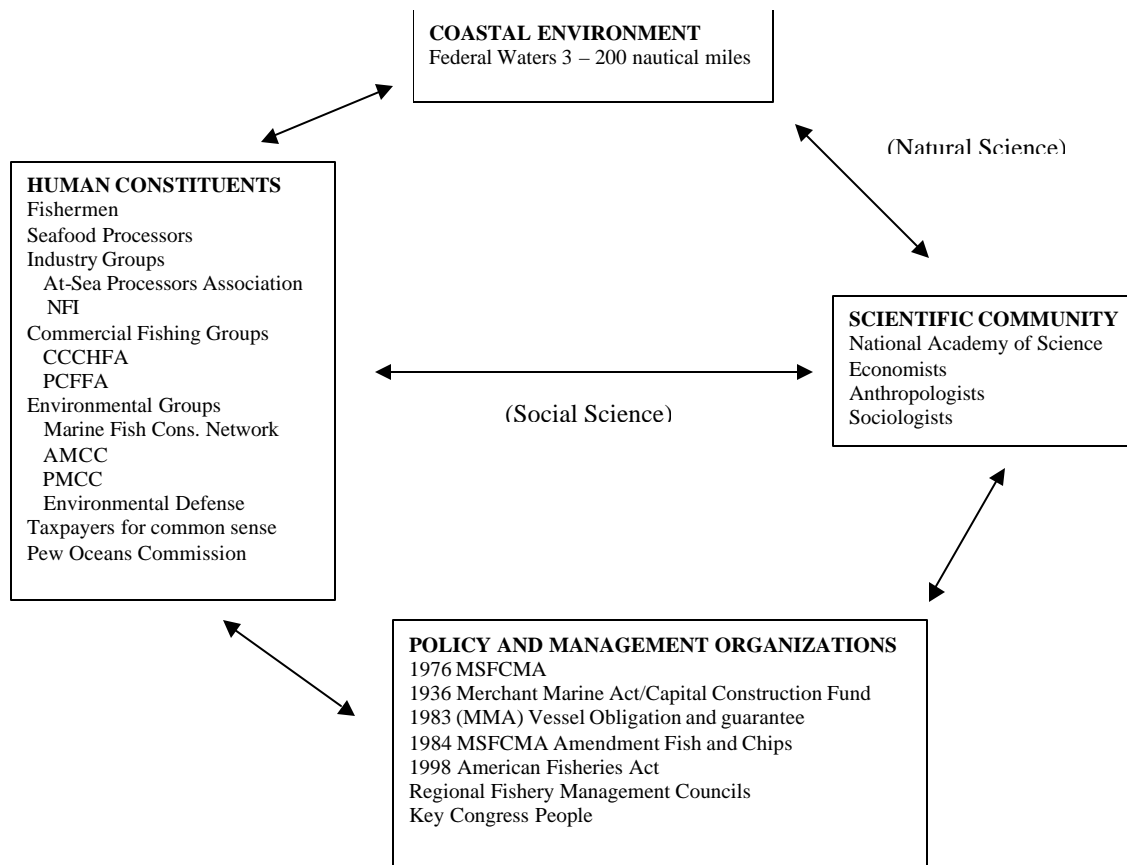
COASTAL ENVIRONMENT
Federal Waters 3 – 200 nautical miles

(Natural Science)

HUMAN CONSTITUENTS
Fishermen
Seafood Processors
Industry Groups
At-Sea Processors Association
NFI
Commercial Fishing Groups
CCCHFA
PCFFA
Environmental Groups
Marine Fish Cons. Network
AMCC
PMCC
Environmental Defense
Taxpayers for common sense
Pew Oceans Commission

(Social Science)

SCIENTIFIC COMMUNITY
National Academy of Science
Economists
Anthropologists
Sociologists

POLICY AND MANAGEMENT ORGANIZATIONS
1976 MSFCMA
1936 Merchant Marine Act/Capital Construction Fund
1983 (MMA) Vessel Obligation and guarantee
1984 MSFCMA Amendment Fish and Chips
1998 American Fisheries Act
Regional Fishery Management Councils
Key Congress People